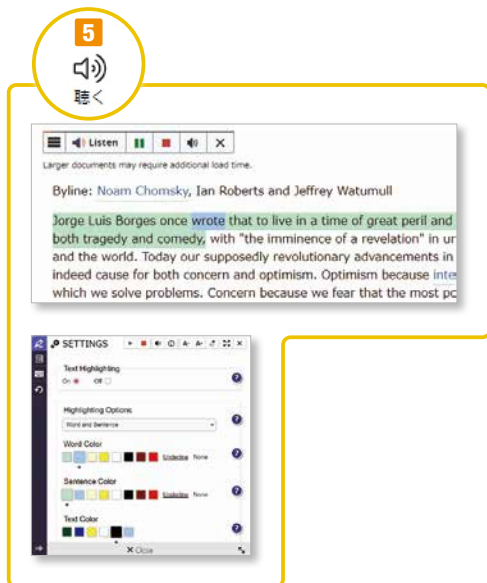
5
聴く

Listen
Larger documents may require additional load time.

Byline: Noam Chomsky, Ian Roberts and Jeffrey Watumull

Jorge Luis Borges once wrote that to live in a time of great peril and both tragedy and comedy, with "the imminence of a revelation" in ur and the world. Today our supposedly revolutionary advancements in indeed cause for both concern and optimism. Optimism because inte which we solve problems. Concern because we fear that the most pc

SETTINGS
Text Highlighting
On Off
Highlighting Options
Word and Sentence
Word Color
Underline None
Sentence Color
Underline None
Text Color
Close